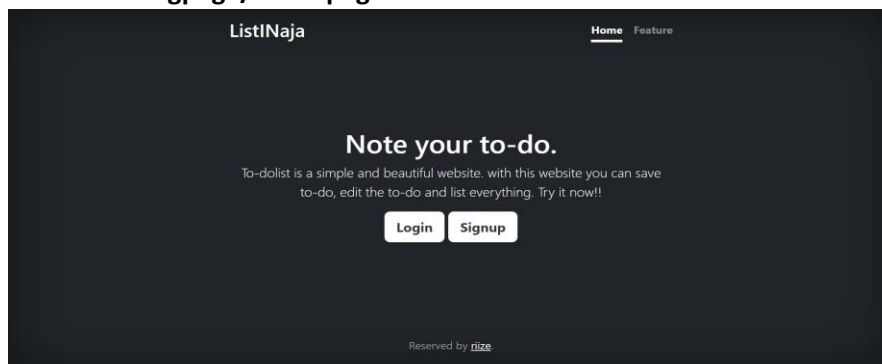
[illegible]

ListINaja

Home Feature

Note your to-do.

To-dolist is a simple and beautiful website. with this website you can save to-do, edit the to-do and list everything. Try it now!!

Login Signup

Reserved by riize.